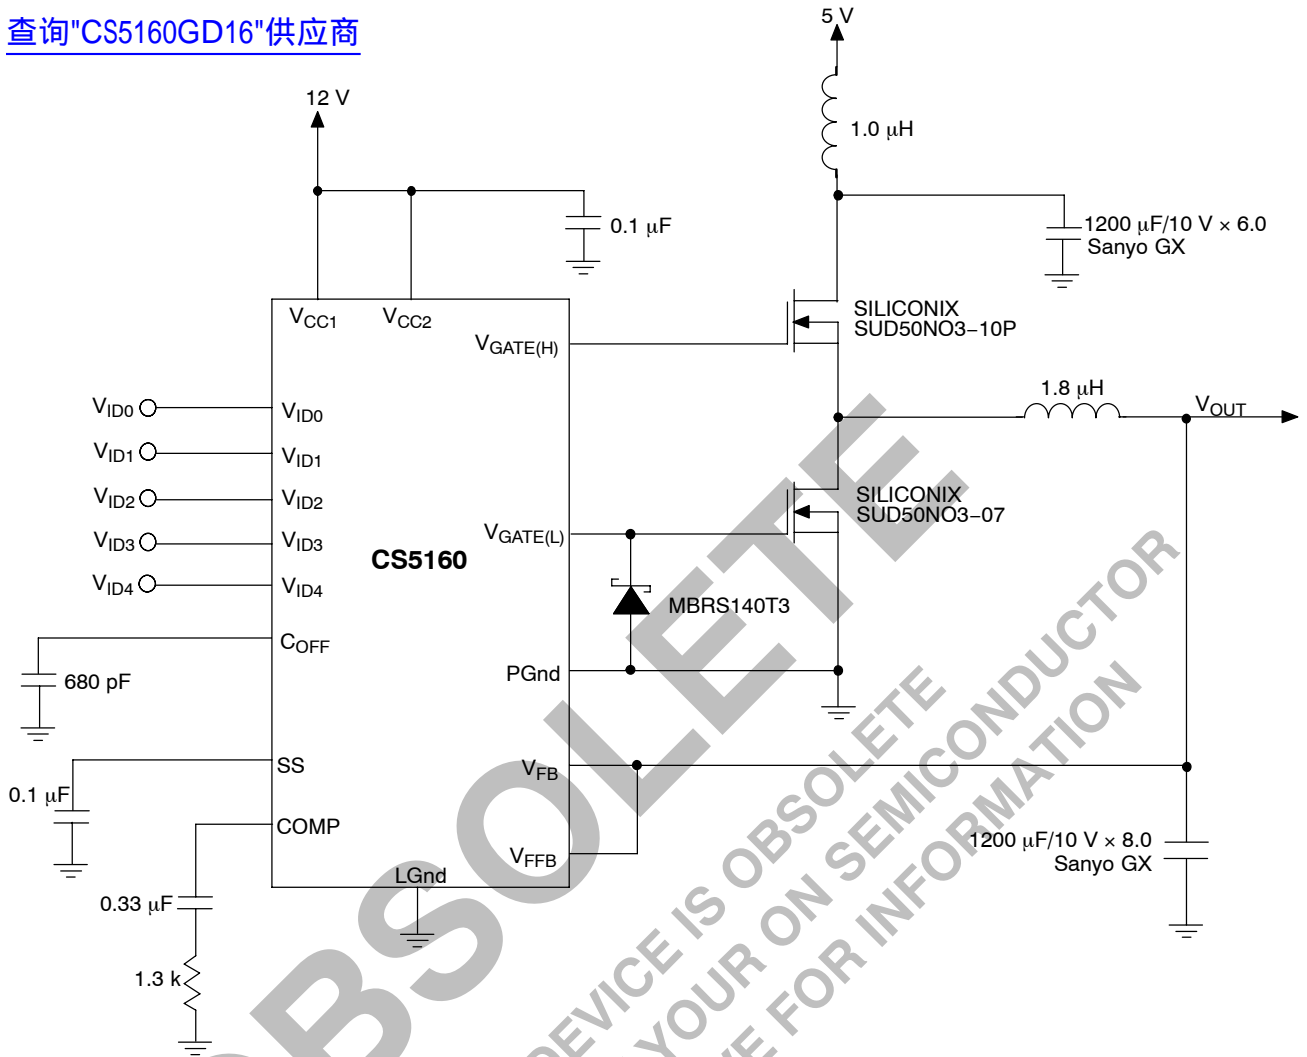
查询"CS5160GD16"供应商

5 V

1.0 μH

12 V

0.1 μF

1200 μF/10 V × 6.0
Sanyo GX

$V_{CC1}$ $V_{CC2}$

SILICONIX
SUD50NO3−10P

$V_{GATE(H)}$

1.8 μH

$V_{OUT}$

$V_{ID0}$ $V_{ID0}$

$V_{ID1}$ $V_{ID1}$

$V_{ID2}$ $V_{ID2}$

SILICONIX
SUD50NO3−07

$V_{GATE(L)}$

$V_{ID3}$ $V_{ID3}$

CS5160

$V_{ID4}$ $V_{ID4}$

MBRS140T3

$C_{OFF}$

680 pF

PGnd

SS

$V_{FB}$

0.1 μF

COMP

1200 μF/10 V × 8.0
Sanyo GX

$V_{FFB}$

LGnd

0.33 μF

1.3 k

OBSOLETE

DEVICE IS OBSOLETE
YOUR ON SEMICONDUCTOR
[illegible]E FOR INFORMATION